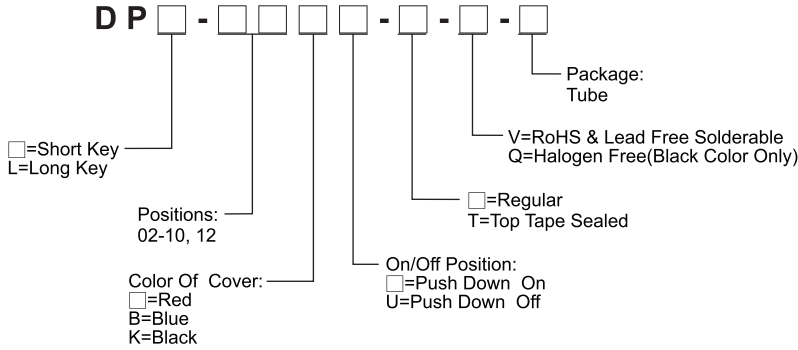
D P □ - □□ □ - □ - □ - □

Package:
Tube

V=RoHS & Lead Free Solderable
Q=Halogen Free(Black Color Only)

□=Short Key
L=Long Key

□=Regular
T=Top Tape Sealed

Positions:
02-10, 12

On/Off Position:
□=Push Down On
U=Push Down Off

Color Of Cover:
□=Red
B=Blue
K=Black